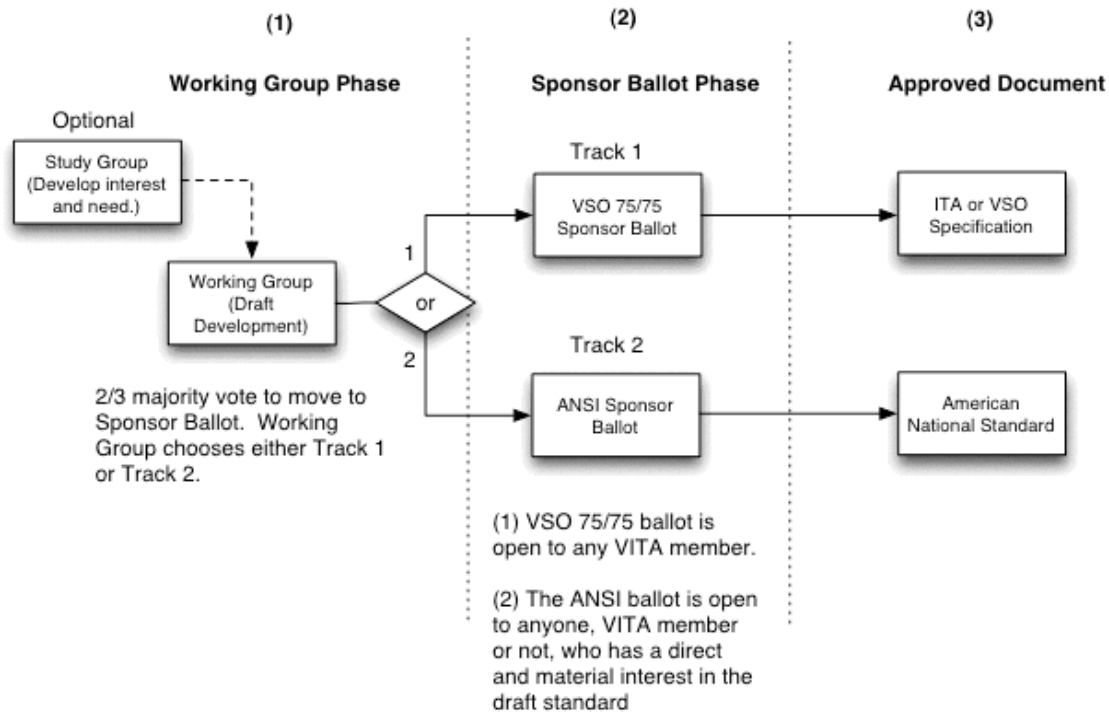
(1)

Working Group Phase

(2)

Sponsor Ballot Phase

(3)

Approved Document

Optional

Study Group (Develop interest and need.)

Working Group (Draft Development)

or

1

2

2/3 majority vote to move to Sponsor Ballot. Working Group chooses either Track 1 or Track 2.

Track 1

VSO 75/75 Sponsor Ballot

Track 2

ANSI Sponsor Ballot

(1) VSO 75/75 ballot is open to any VITA member.

(2) The ANSI ballot is open to anyone, VITA member or not, who has a direct and material interest in the draft standard

ITA or VSO Specification

American National Standard